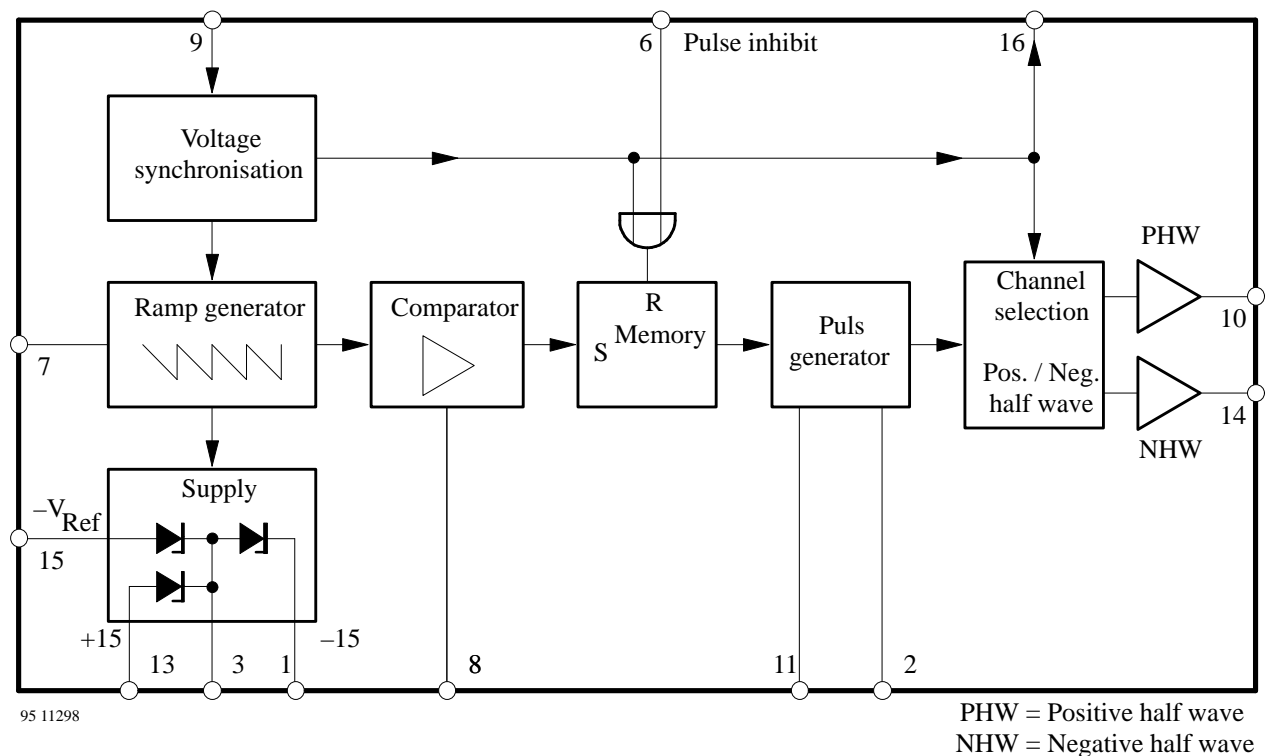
9

6 Pulse inhibit

16

Voltage synchronisation

PHW

Ramp generator

Comparator

R
S Memory

Puls generator

Channel selection

Pos. / Neg. half wave

10

14

7

NHW

Supply

$-V_{Ref}$

15

+15

13

3

1

–15

8

11

2

95 11298

PHW = Positive half wave
NHW = Negative half wave